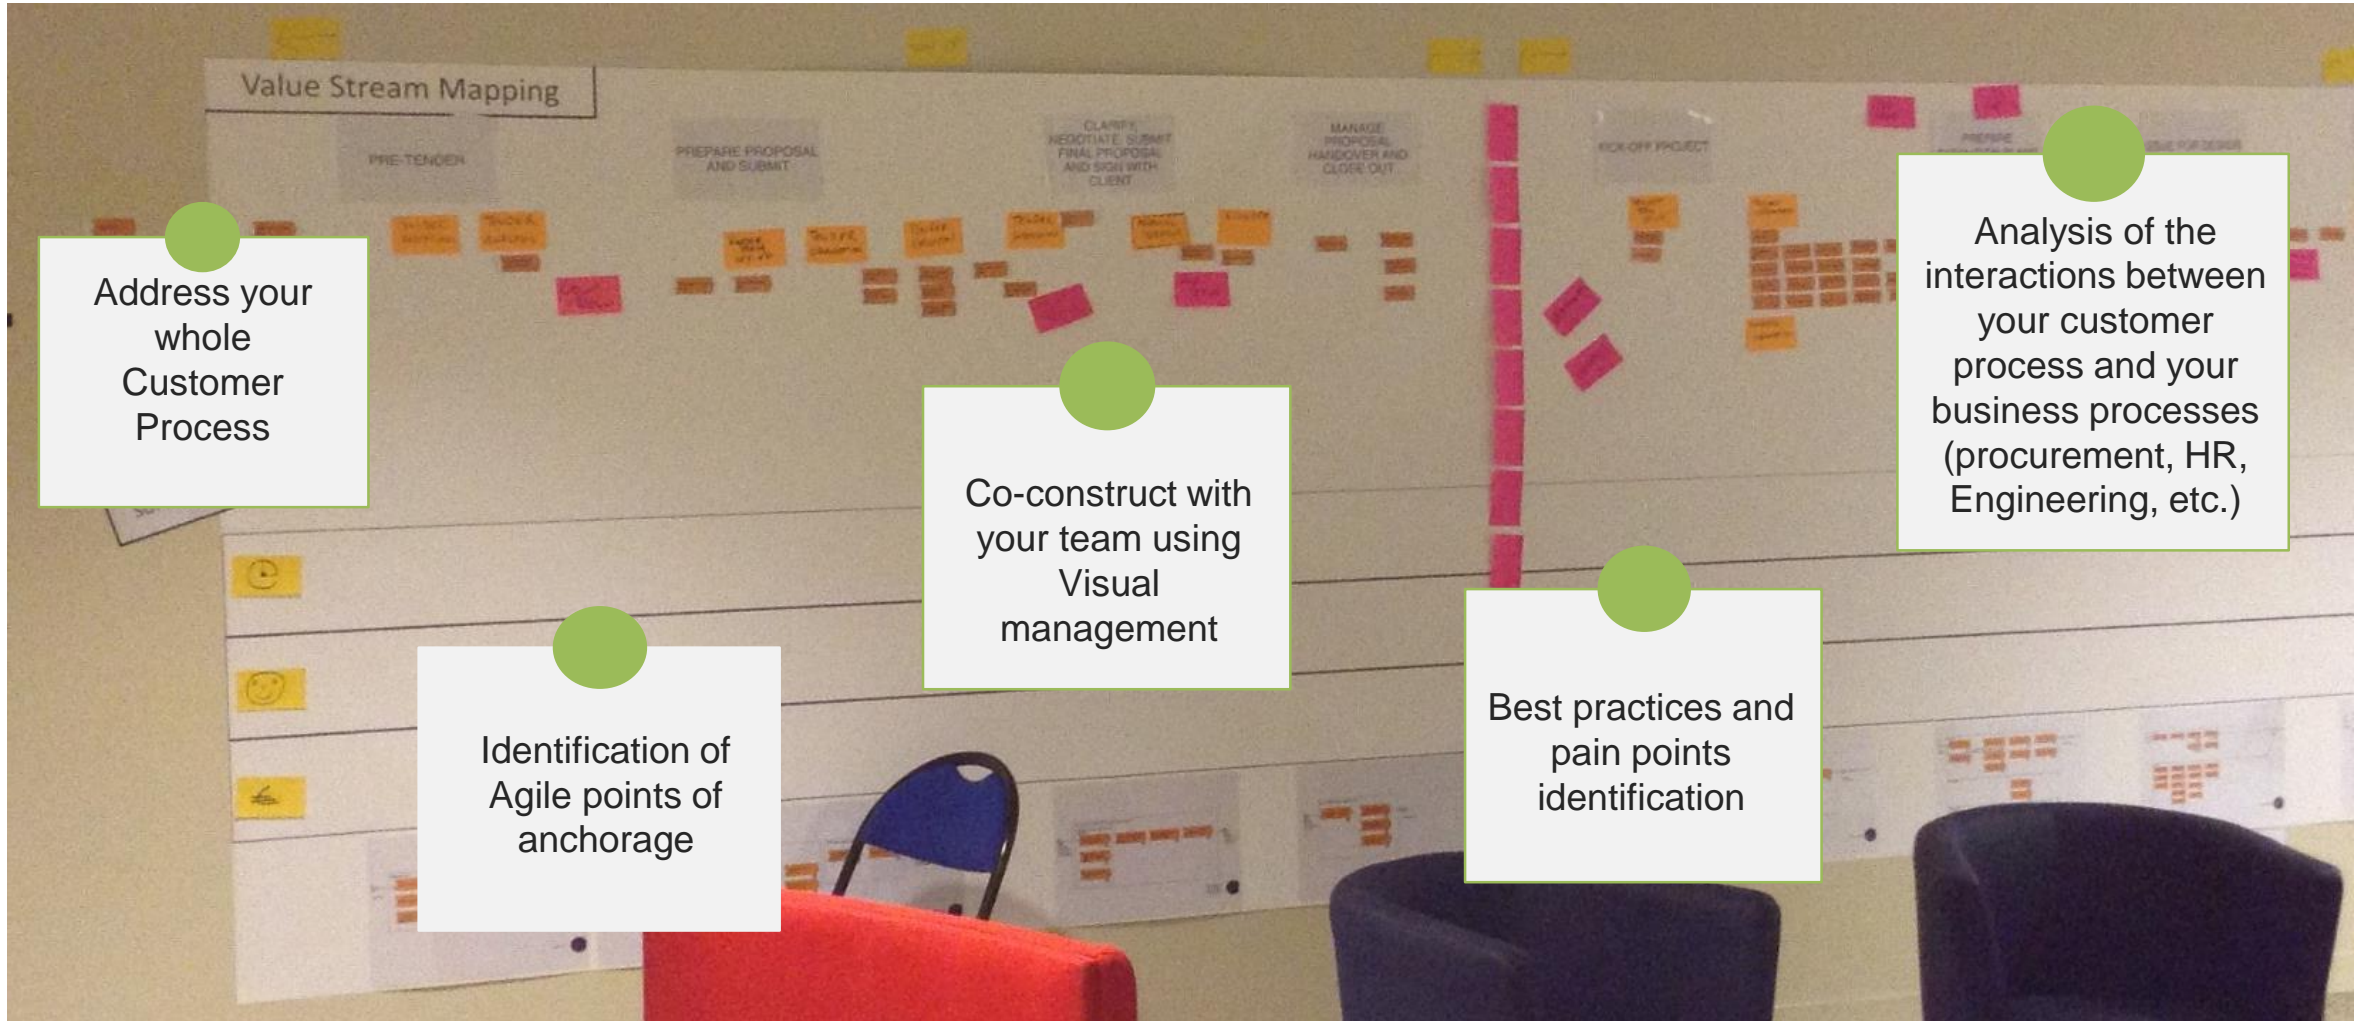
Value Stream Mapping

PRE-TENDER

PREPARE PROPOSAL AND SUBMIT

CLARIFY NEGOTIATE SUBMIT FINAL PROPOSAL AND SIGN WITH CLIENT

MANAGE PROPOSAL HANDOVER AND CLOSE OUT

KICK-OFF PROJECT

Address your whole Customer Process

Co-construct with your team using Visual management

Analysis of the interactions between your customer process and your business processes (procurement, HR, Engineering, etc.)

Identification of Agile points of anchorage

Best practices and pain points identification